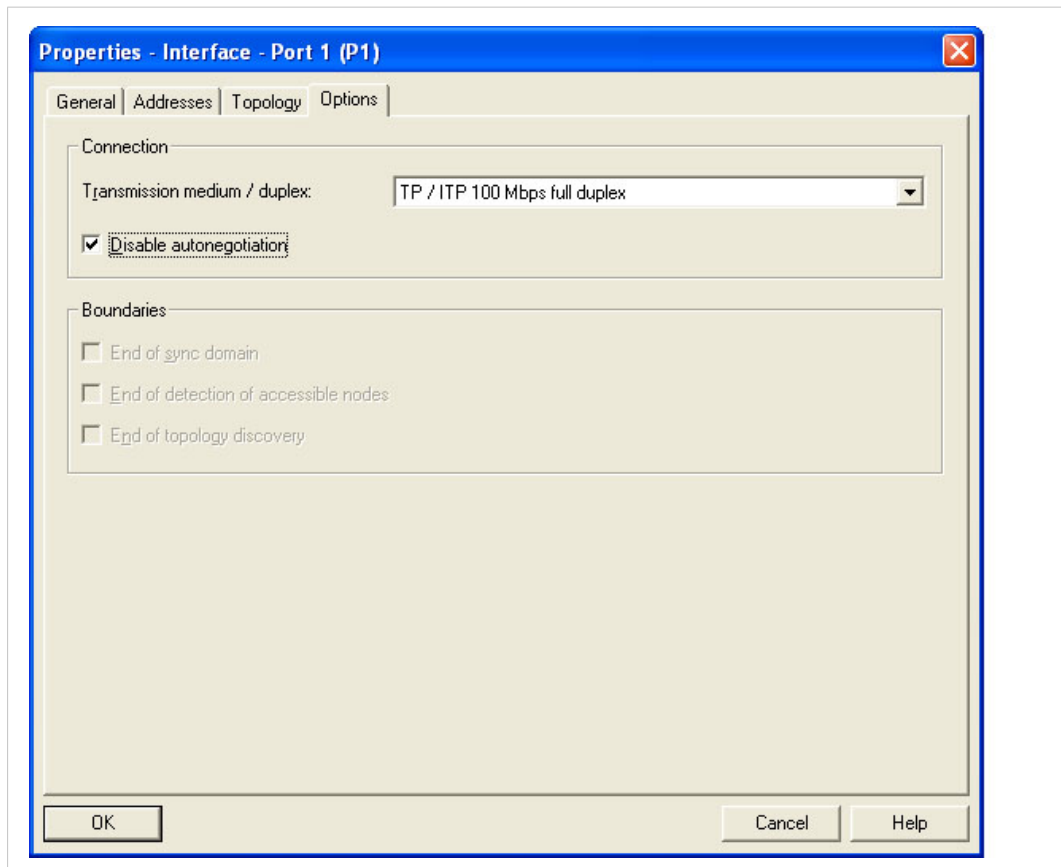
Properties - Interface - Port 1 (P1)

General | Addresses | Topology | Options

Connection

Transmission medium / duplex: TP / ITP 100 Mbps full duplex

☑ Disable autonegotiation

Boundaries

☐ End of sync domain

☐ End of detection of accessible nodes

☐ End of topology discovery

OK

Cancel

Help